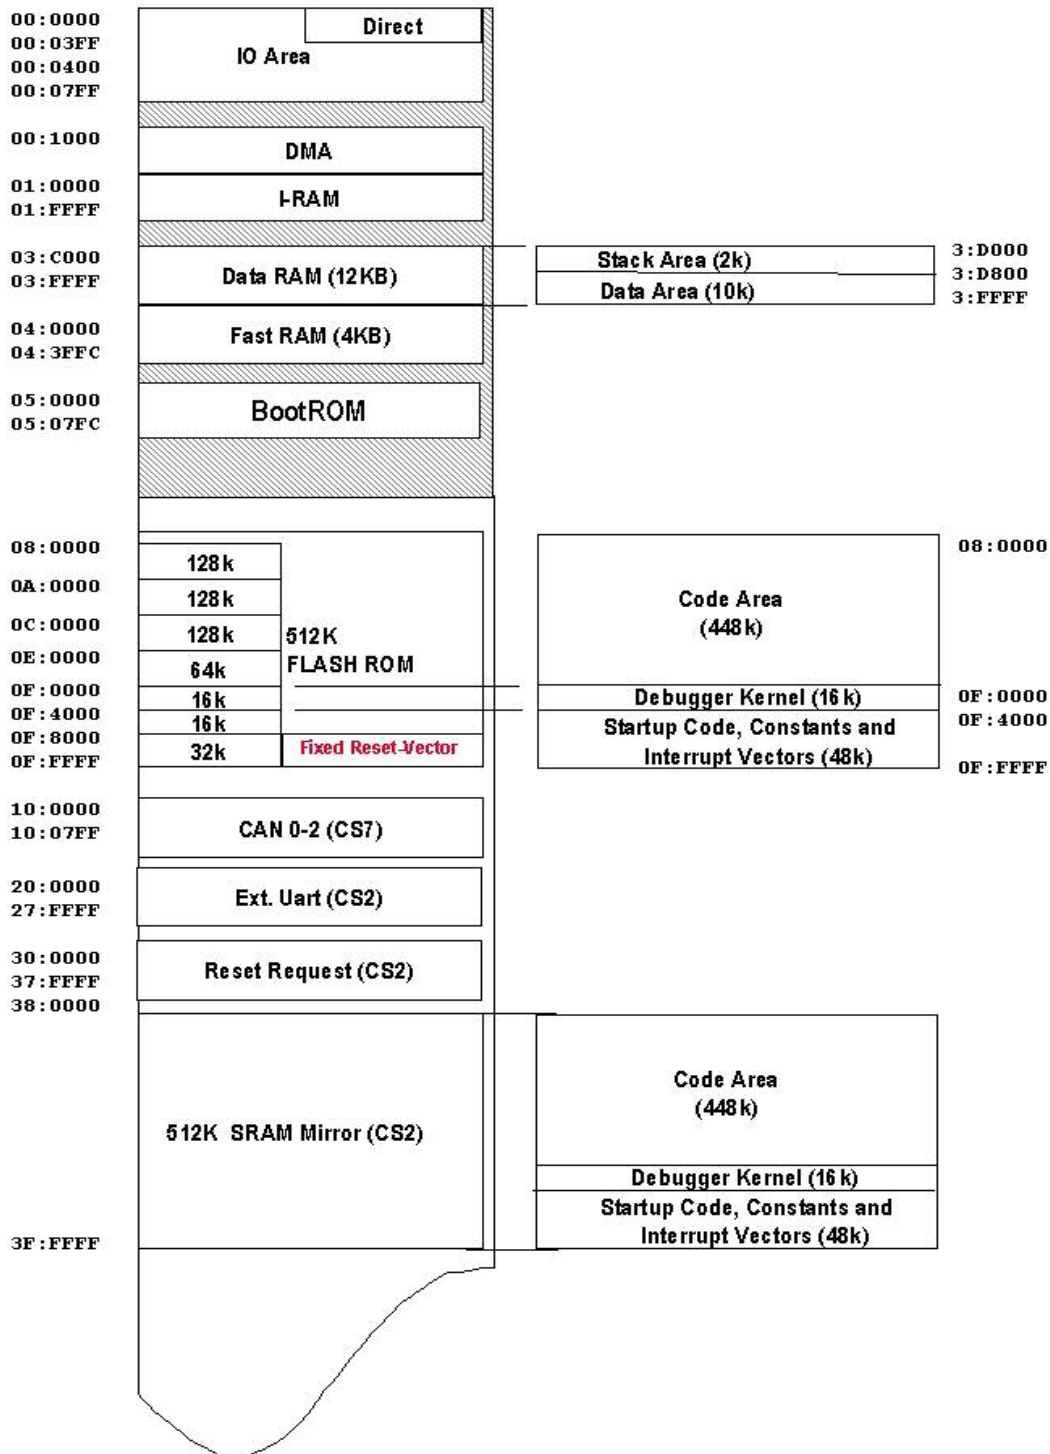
00:0000
00:03FF
00:0400
00:07FF

Direct
IO Area

00:1000
DMA

01:0000
01:FFFF
I-RAM

03:C000
03:FFFF
Data RAM (12KB)

Stack Area (2k)
Data Area (10k)
3:D000
3:D800
3:FFFF

04:0000
04:3FFC
Fast RAM (4KB)

05:0000
05:07FC
BootROM

08:0000
0A:0000
0C:0000
0E:0000
0F:0000
0F:4000
0F:8000
0F:FFFF

128k
128k
128k
64k
16k
16k
32k

512K
FLASH ROM
Fixed Reset-Vector

Code Area
(448k)
Debugger Kernel (16k)
Startup Code, Constants and Interrupt Vectors (48k)

08:0000
0F:0000
0F:4000
0F:FFFF

10:0000
10:07FF
CAN 0-2 (CS7)

20:0000
27:FFFF
Ext. Uart (CS2)

30:0000
37:FFFF
Reset Request (CS2)

38:0000
512K SRAM Mirror (CS2)

Code Area
(448k)
Debugger Kernel (16k)
Startup Code, Constants and Interrupt Vectors (48k)

3F:FFFF